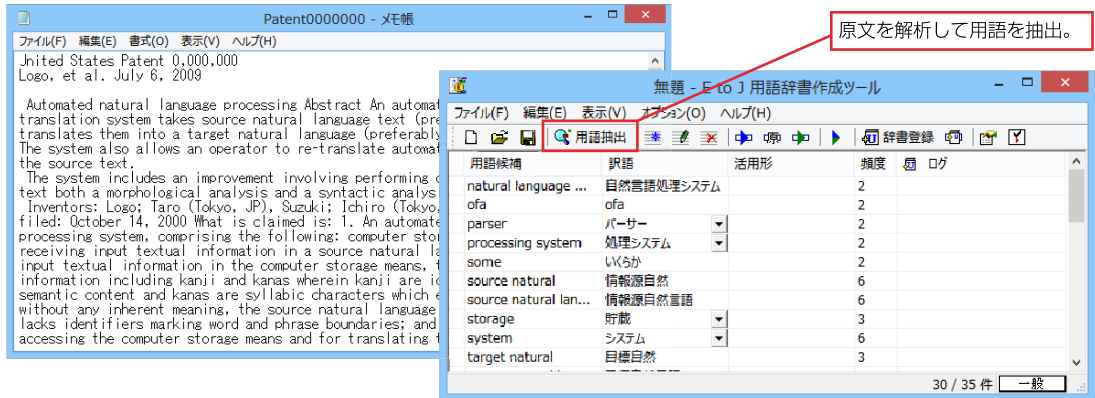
Patent0000000 - メモ帳

ファイル(F) 編集(E) 書式(O) 表示(V) ヘルプ(H)

Jnited States Patent 0,000,000
Logo, et al. July 6, 2009

Automated natural language processing Abstract An automat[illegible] translation system takes source natural language text (pre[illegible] translates them into a target natural language (preferabl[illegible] The system also allows an operator to re-translate automat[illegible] the source text.
The system includes an improvement involving performing c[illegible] text both a morphological analysis and a syntactic analysi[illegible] Inventors: Logo; Taro (Tokyo, JP), Suzuki; Ichiro (Tokyo,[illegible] filed: October 14, 2000 What is claimed is: 1. An automate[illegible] processing system, comprising the following: computer stor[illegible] receiving input textual information in a source natural la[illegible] input textual information in the computer storage means, t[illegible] information including kanji and kanas wherein kanji are ic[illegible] semantic content and kanas are syllabic characters which e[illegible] without any inherent meaning, the source natural language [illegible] lacks identifiers marking word and phrase boundaries; and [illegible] accessing the computer storage means and for translating t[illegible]

原文を解析して用語を抽出。

無題 - E to J 用語辞書作成ツール

ファイル(F) 編集(E) 表示(V) オプション(O) ヘルプ(H)

用語抽出 辞書登録

| 用語候補 | 訳語 | 活用形 | 頻度 | ログ |
|---|---|---|---|---|
| natural language ... | 自然言語処理システム | | 2 | |
| ofa | ofa | | 2 | |
| parser | パーサー | | 2 | |
| processing system | 処理システム | | 2 | |
| some | いくらか | | 2 | |
| source natural | 情報源自然 | | 6 | |
| source natural lan... | 情報源自然言語 | | 6 | |
| storage | 貯蔵 | | 3 | |
| system | システム | | 6 | |
| target natural | 目標自然 | | 3 | |

30 / 35 件 一般